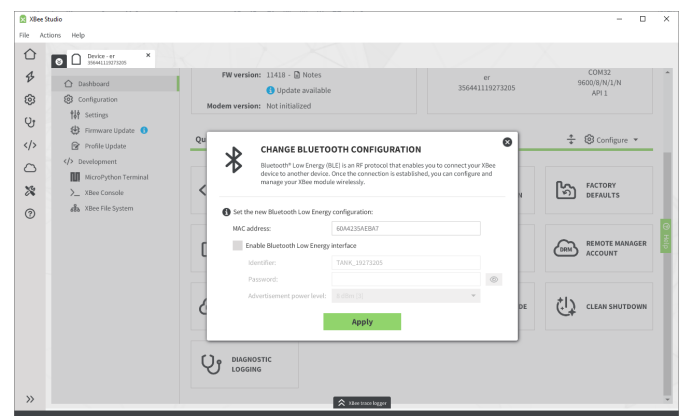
XBee Studio

File Actions Help

Device - er
356441119273205

Dashboard
Configuration
Settings
Firmware Update
Profile Update
Development
MicroPython Terminal
XBee Console
XBee File System

FW version: 11418 - Notes
Update available
Modem version: Not initialized

er
356441119273205

COM32
9600/8/N/1/N
API 1

Qu

Configure

N

FACTORY DEFAULTS

REMOTE MANAGER ACCOUNT

DE

CLEAN SHUTDOWN

DIAGNOSTIC LOGGING

Help

CHANGE BLUETOOTH CONFIGURATION

Bluetooth® Low Energy (BLE) is an RF protocol that enables you to connect your XBee device to another device. Once the connection is established, you can configure and manage your XBee module wirelessly.

Set the new Bluetooth Low Energy configuration:

MAC address: 60A423SAEBA7

Enable Bluetooth Low Energy interface

Identifier: TANK_19273205

Password:

Advertisement power level: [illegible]

Apply

XBee trace logger

»